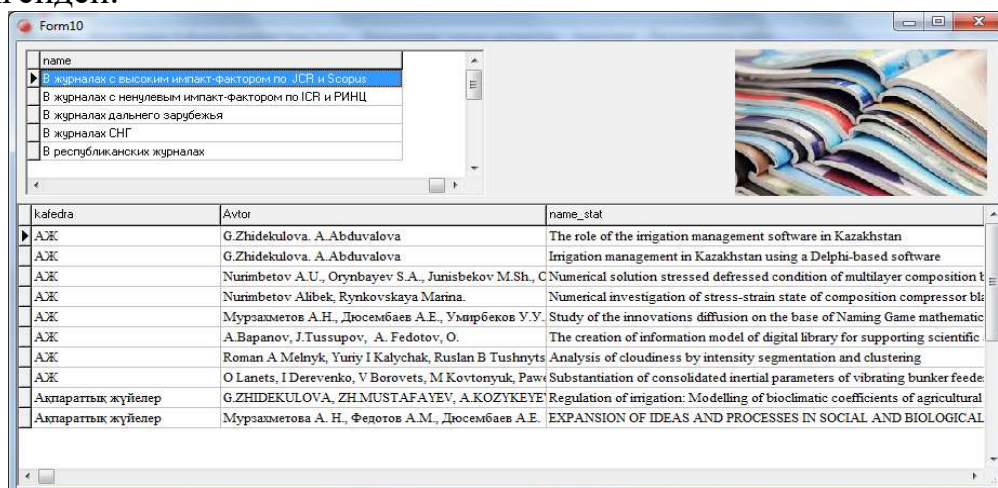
Form10

| name |
|---|
| В журналах с высоким импакт-фактором по JCR и Scopus |
| В журналах с ненулевым импакт-фактором по ICR и РИНЦ |
| В журналах дальнего зарубежья |
| В журналах СНГ |
| В республиканских журналах |

| kafedra | Avtor | name_stat |
|---|---|---|
| АЖ | G.Zhidekulova. A.Abduvalova | The role of the irrigation management software in Kazakhstan |
| АЖ | G.Zhidekulova. A.Abduvalova | Irrigation management in Kazakhstan using a Delphi-based software |
| АЖ | Nurimbetov A.U., Orynbayev S.A., Junisbekov M.Sh., C | Numerical solution stressed defressed condition of multilayer composition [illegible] |
| АЖ | Nurimbetov Alibek, Rynkovskaya Marina. | Numerical investigation of stress-strain state of composition compressor bla |
| АЖ | Мурзахметов А.Н., Дюсембаев А.Е., Умирбеков У.У. | Study of the innovations diffusion on the base of Naming Game mathematic |
| АЖ | A.Bapanov, J.Tussupov, A. Fedotov, O. | The creation of information model of digital library for supporting scientific |
| АЖ | Roman A Melnyk, Yuriy I Kalychak, Ruslan B Tushnyts | Analysis of cloudiness by intensity segmentation and clustering |
| АЖ | O Lanets, I Derevenko, V Borovets, M Kovtonyuk, Pawe | Substantiation of consolidated inertial parameters of vibrating bunker feede |
| Ақпараттық жүйелер | G.ZHIDEKULOVA, ZH.MUSTAFAYEV, A.KOZYKEYE | Regulation of irrigation: Modelling of bioclimatic coefficients of agricultural |
| Ақпараттық жүйелер | Мурзахметова А. Н., Федотов А.М., Дюсембаев А.Е. | EXPANSION OF IDEAS AND PROCESSES IN SOCIAL AND BIOLOGICAL |